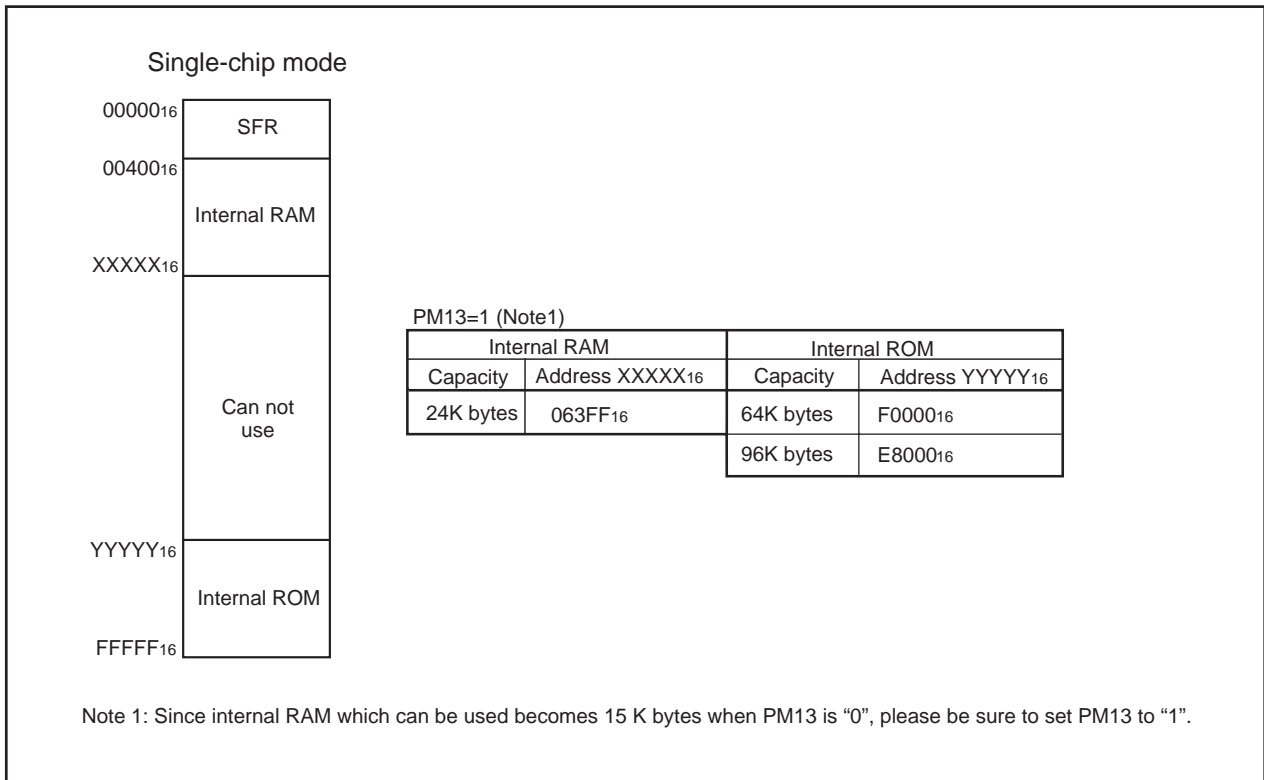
Single-chip mode

$00000_{16}$
SFR
$00400_{16}$
Internal RAM
$XXXXX_{16}$
Can not use
$YYYYY_{16}$
Internal ROM
$FFFFF_{16}$

PM13=1 (Note1)

| Internal RAM | | Internal ROM | |
|---|---|---|---|
| Capacity | Address $XXXXX_{16}$ | Capacity | Address $YYYYY_{16}$ |
| 24K bytes | $063FF_{16}$ | 64K bytes | $F0000_{16}$ |
| | | 96K bytes | $E8000_{16}$ |

Note 1: Since internal RAM which can be used becomes 15 K bytes when PM13 is “0”, please be sure to set PM13 to “1”.